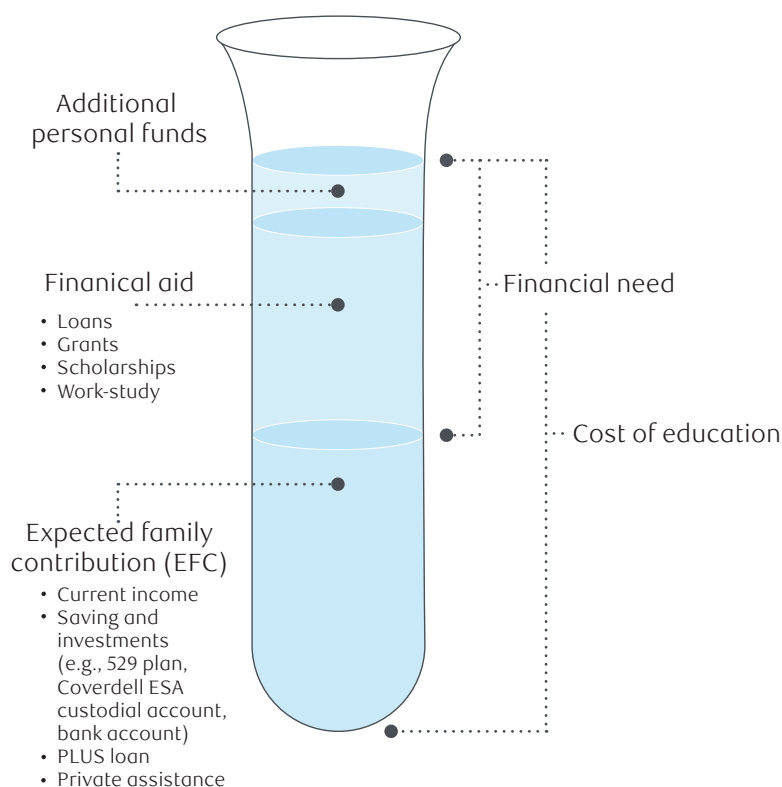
Additional personal funds

Finanical aid
- Loans
- Grants
- Scholarships
- Work-study

Financial need

Cost of education

Expected family contribution (EFC)
- Current income
- Saving and investments (e.g., 529 plan, Coverdell ESA custodial account, bank account)
- PLUS loan
- Private assistance